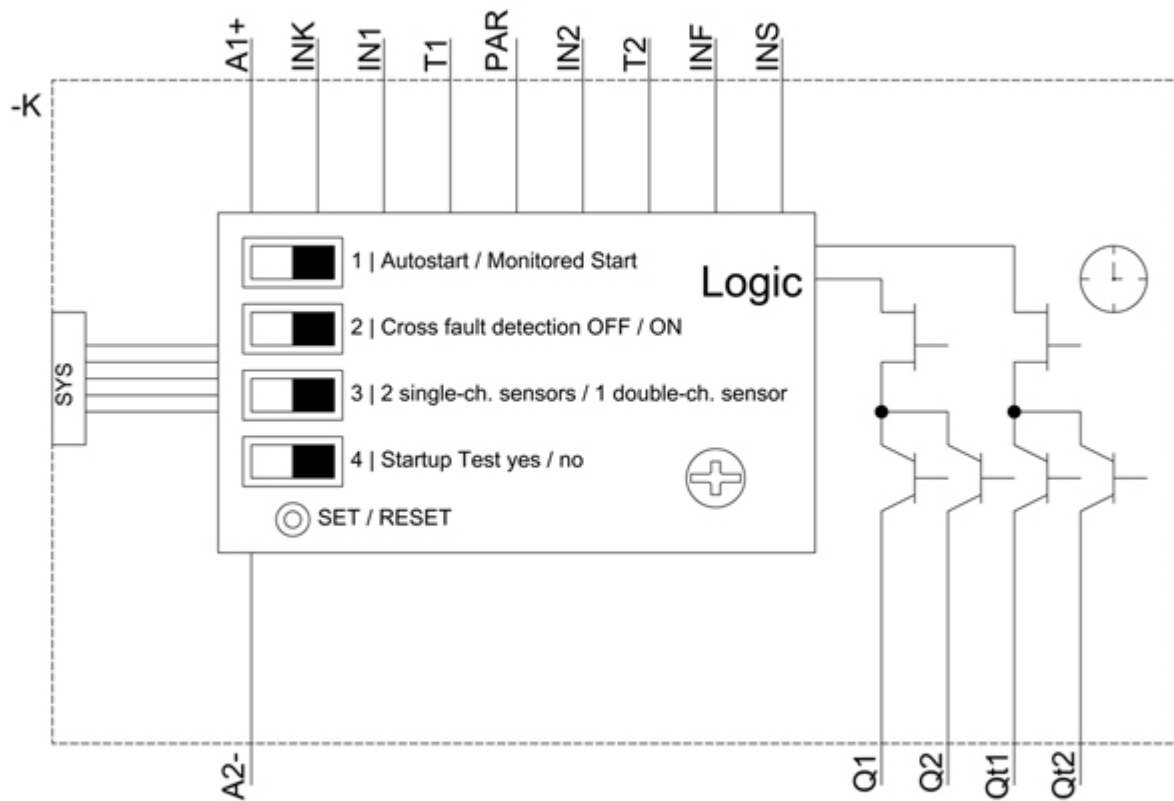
A1+ INK IN1 T1 PAR IN2 T2 INF INS

-K

1 | Autostart / Monitored Start

Logic

2 | Cross fault detection OFF / ON

SYS

3 | 2 single-ch. sensors / 1 double-ch. sensor

4 | Startup Test yes / no

SET / RESET

A2-

Q1 Q2 Qt1 Qt2